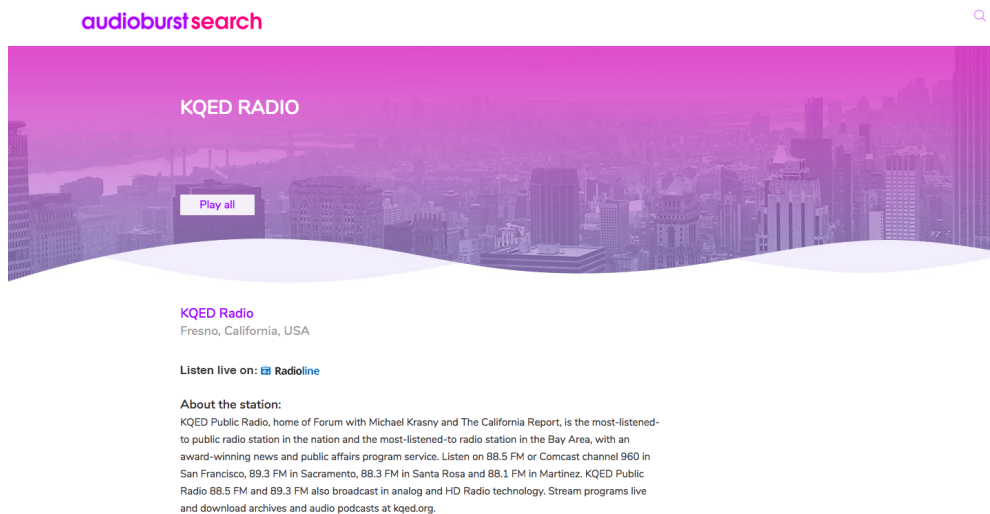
audioburst search

KQED RADIO

Play all

KQED Radio
Fresno, California, USA

Listen live on: Radioline

About the station:
KQED Public Radio, home of Forum with Michael Krasny and The California Report, is the most-listened-to public radio station in the nation and the most-listened-to radio station in the Bay Area, with an award-winning news and public affairs program service. Listen on 88.5 FM or Comcast channel 960 in San Francisco, 89.3 FM in Sacramento, 88.3 FM in Santa Rosa and 88.1 FM in Martinez. KQED Public Radio 88.5 FM and 89.3 FM also broadcast in analog and HD Radio technology. Stream programs live and download archives and audio podcasts at kqed.org.